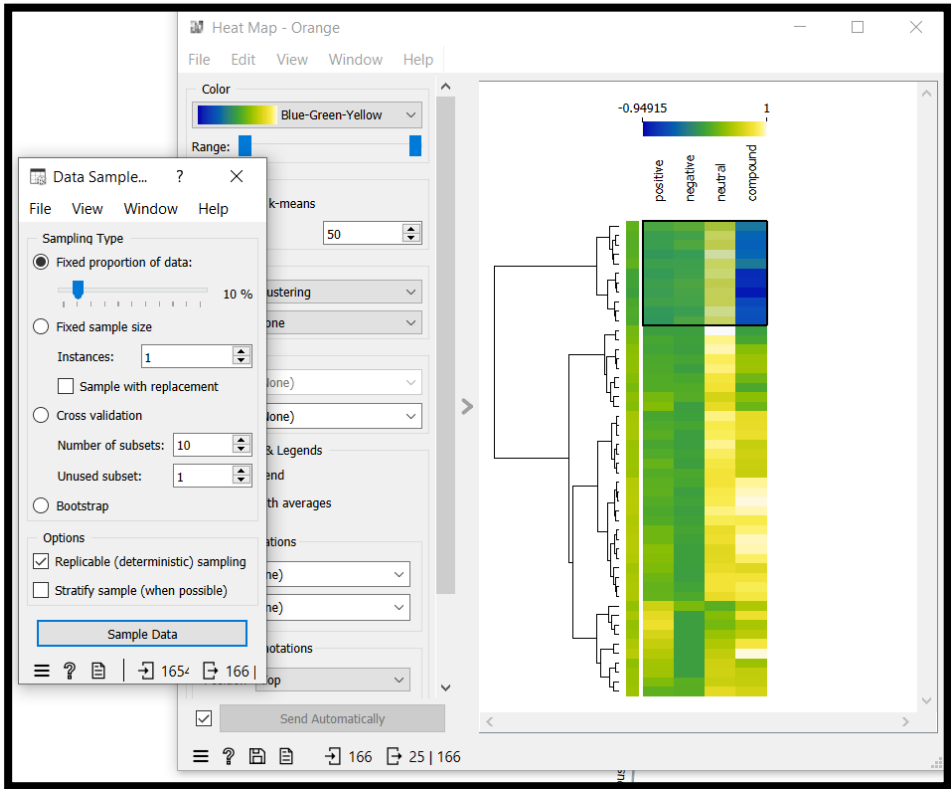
Heat Map - Orange

File Edit View Window Help

Color

Blue-Green-Yellow

Range:

k-means

50

ustering

one

lone)

lone)

& Legends

end

th averages

ations

ne)

ne)

otations

op

Send Automatically

166 25 | 166

-0.94915 1

positive negative neutral compound

Data Sample... ?

File View Window Help

Sampling Type

Fixed proportion of data:

10 %

Fixed sample size

Instances: 1

Sample with replacement

Cross validation

Number of subsets: 10

Unused subset: 1

Bootstrap

Options

Replicable (deterministic) sampling

Stratify sample (when possible)

Sample Data

165 166 |